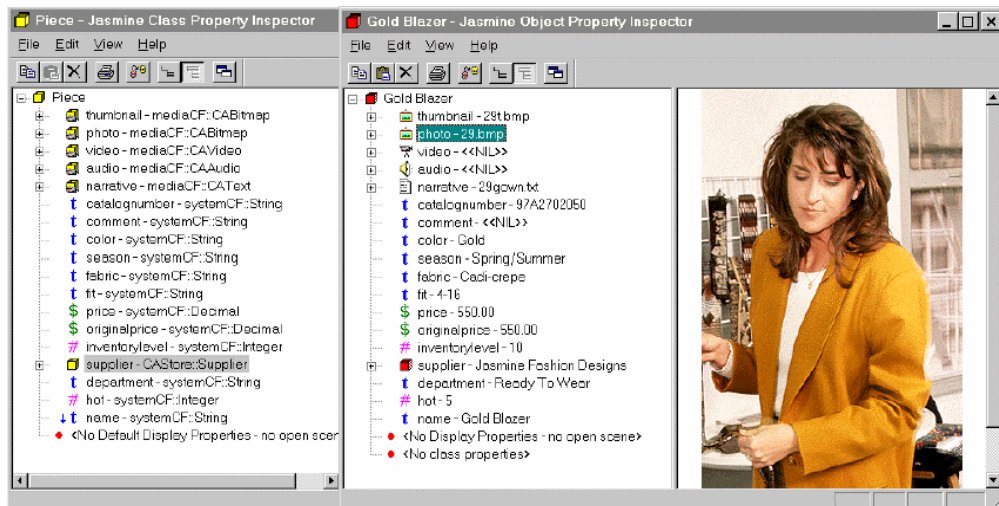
Piece - Jasmine Class Property Inspector

File Edit View Help

Piece
thumbnail - mediaCF::CABitmap
photo - mediaCF::CABitmap
video - mediaCF::CAVideo
audio - mediaCF::CAAudio
narrative - mediaCF::CAText
catalognumber - systemCF::String
comment - systemCF::String
color - systemCF::String
season - systemCF::String
fabric - systemCF::String
fit - systemCF::String
price - systemCF::Decimal
originalprice - systemCF::Decimal
inventorylevel - systemCF::Integer
supplier - CAStore::Supplier
department - systemCF::String
hot - systemCF::Integer
name - systemCF::String
<No Default Display Properties - no open scen

Gold Blazer - Jasmine Object Property Inspector

File Edit View Help

Gold Blazer
thumbnail - 29t.bmp
photo - 29.bmp
video - <<NIL>>
audio - <<NIL>>
narrative - 29gown.txt
catalognumber - 97A2702050
comment - <<NIL>>
color - Gold
season - Spring/Summer
fabric - Cadi-crepe
fit - 4-16
price - 550.00
originalprice - 550.00
inventorylevel - 10
supplier - Jasmine Fashion Designs
department - Ready To Wear
hot - 5
name - Gold Blazer
<No Display Properties - no open scene>
<No class properties>